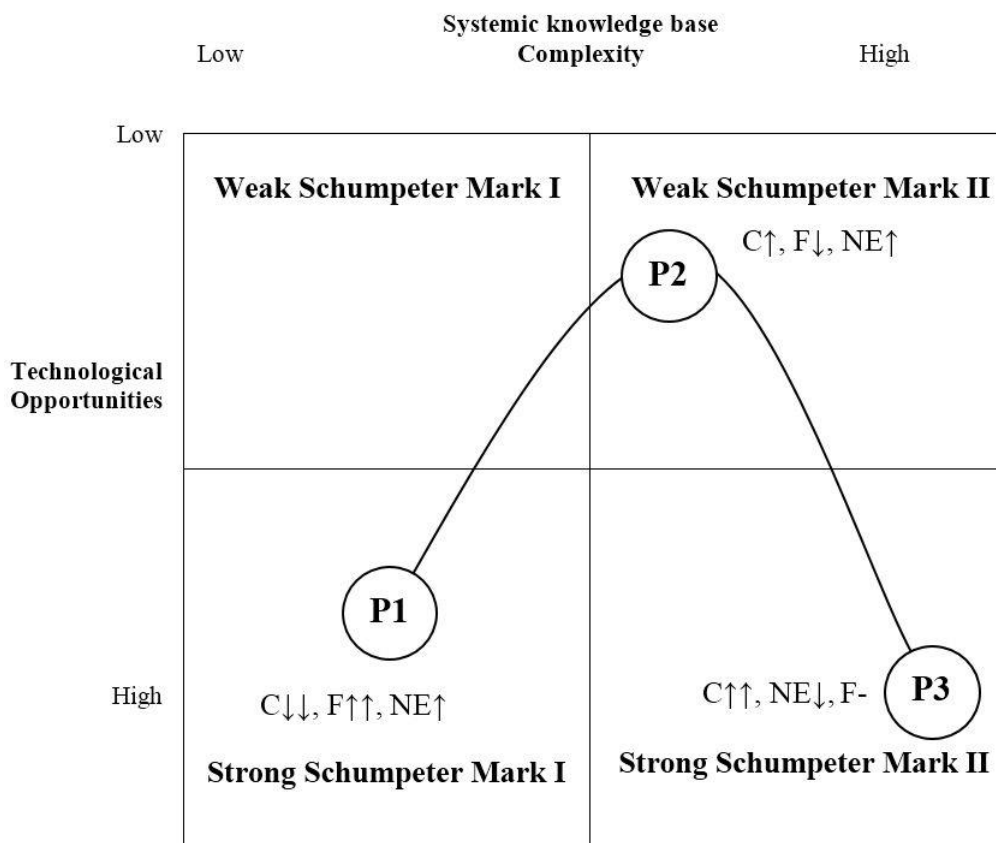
Systemic knowledge base
Low Complexity High

Low

Weak Schumpeter Mark I

Weak Schumpeter Mark II

C↑, F↓, NE↑

P2

Technological Opportunities

P1

High

C↓↓, F↑↑, NE↑

C↑↑, NE↓, F-

P3

Strong Schumpeter Mark I

Strong Schumpeter Mark II